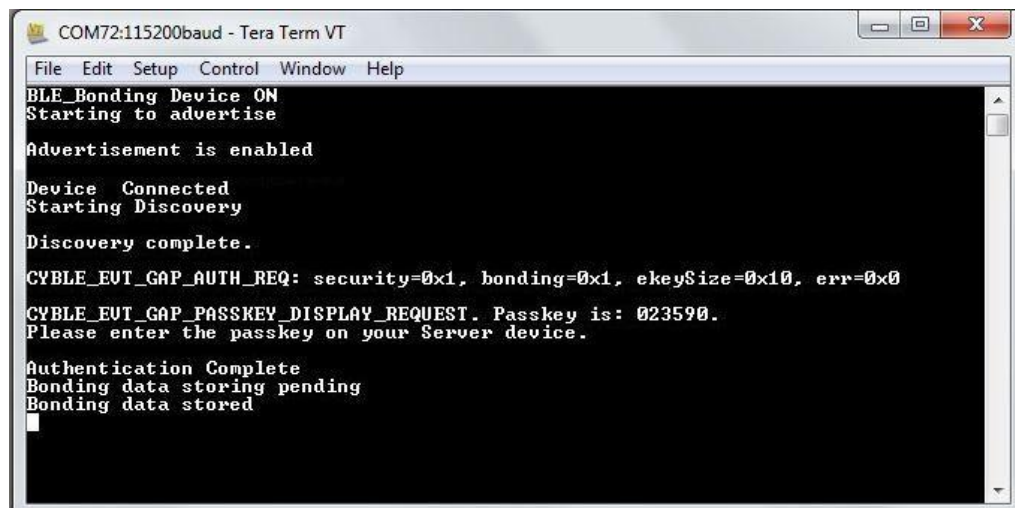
COM72:115200baud - Tera Term VT

File Edit Setup Control Window Help

BLE_Bonding Device ON
Starting to advertise

Advertisement is enabled

Device Connected
Starting Discovery

Discovery complete.

CYBLE_EVT_GAP_AUTH_REQ: security=0x1, bonding=0x1, ekeySize=0x10, err=0x0

CYBLE_EVT_GAP_PASSKEY_DISPLAY_REQUEST. Passkey is: 023590.
Please enter the passkey on your Server device.

Authentication Complete
Bonding data storing pending
Bonding data stored